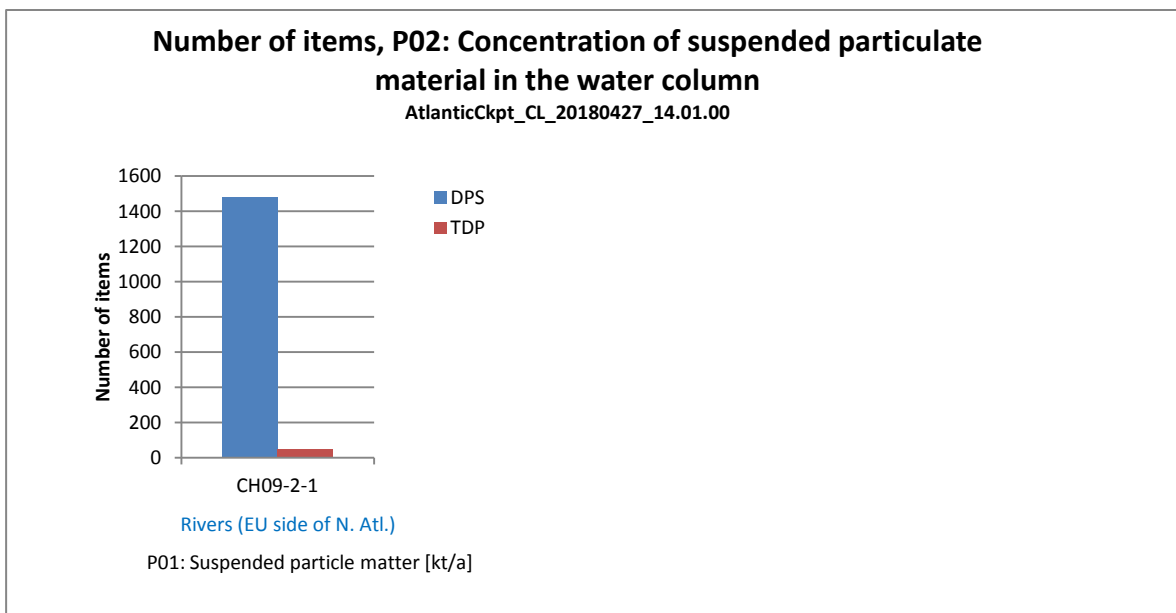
Number of items, P02: Concentration of suspended particulate material in the water column
AtlanticCkpt_CL_20180427_14.01.00

1600
1400
1200
1000
800
600
400
200
0

Number of items

DPS
TDP

CH09-2-1

Rivers (EU side of N. Atl.)

P01: Suspended particle matter [kt/a]